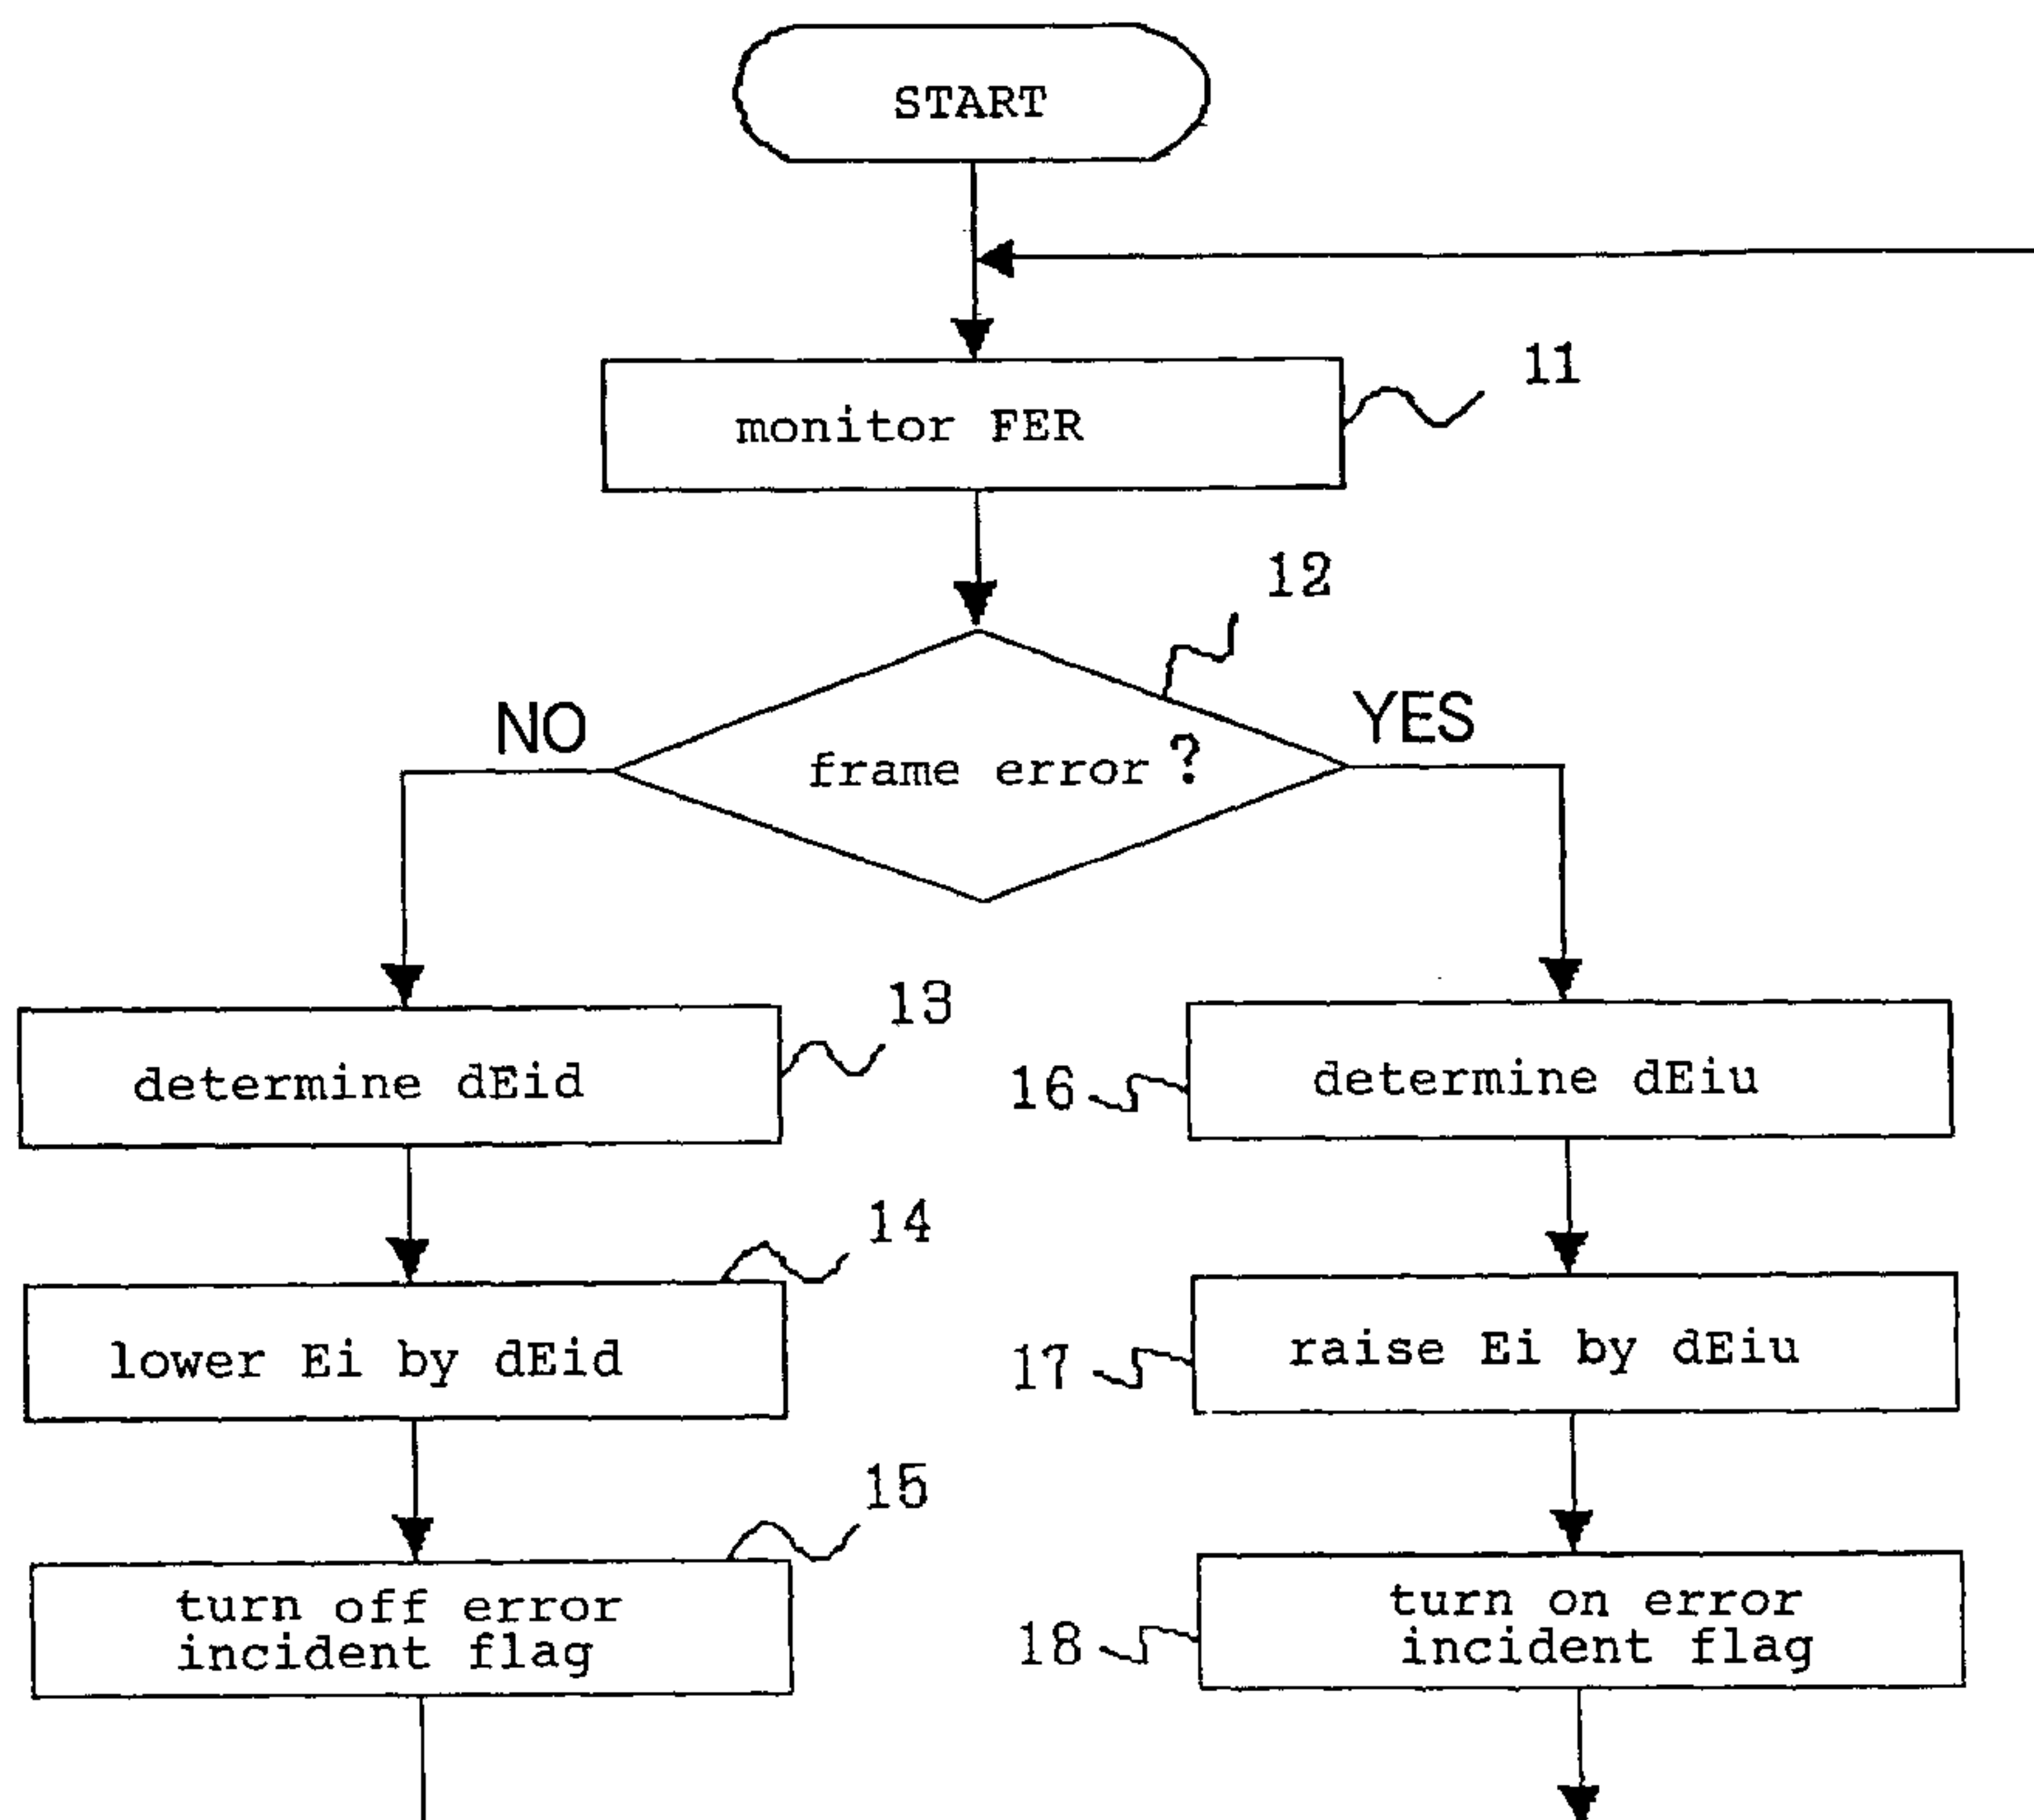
START

monitor FER

11

12

frame error ?

NO

YES

determine dEid

13

16

determine dEiu

14

lower Ei by dEid

17

raise Ei by dEiu

15

turn off error incident flag

18

turn on error incident flag